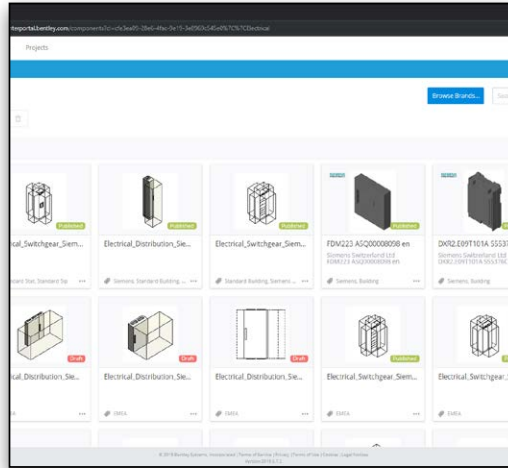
tsportal.bentley.com/components?c=cfe3ea00-28e0-4fac-9e15-3e8960c545e4%7C%7CElectrical

Projects

Browse Brands...

Published

Published

Published

Published

cal_Switchgear_Siem...

Electrical_Distribution_Sie...

Electrical_Switchgear_Siem...

FDM223 ASQ00008098 en

DXR2.E09T101A S5537

Siemens Switzerland Ltd

Siemens Switzerland Ltd

Siemens, Standard Building, ...

Standard Building, Siemens ...

Siemens, Building

Siemens, Building

Draft

Draft

Draft

Published

Published

cal_Distribution_Sie...

Electrical_Distribution_Sie...

Electrical_Distribution_Sie...

Electrical_Switchgear_Siem...

Electrical_Switchgear_

EMEA

EMEA

EMEA

EMEA

EMEA

© 2018 Bentley Systems, Incorporated | Terms of Service | Privacy | Terms of Use | Cookies | Legal Notices